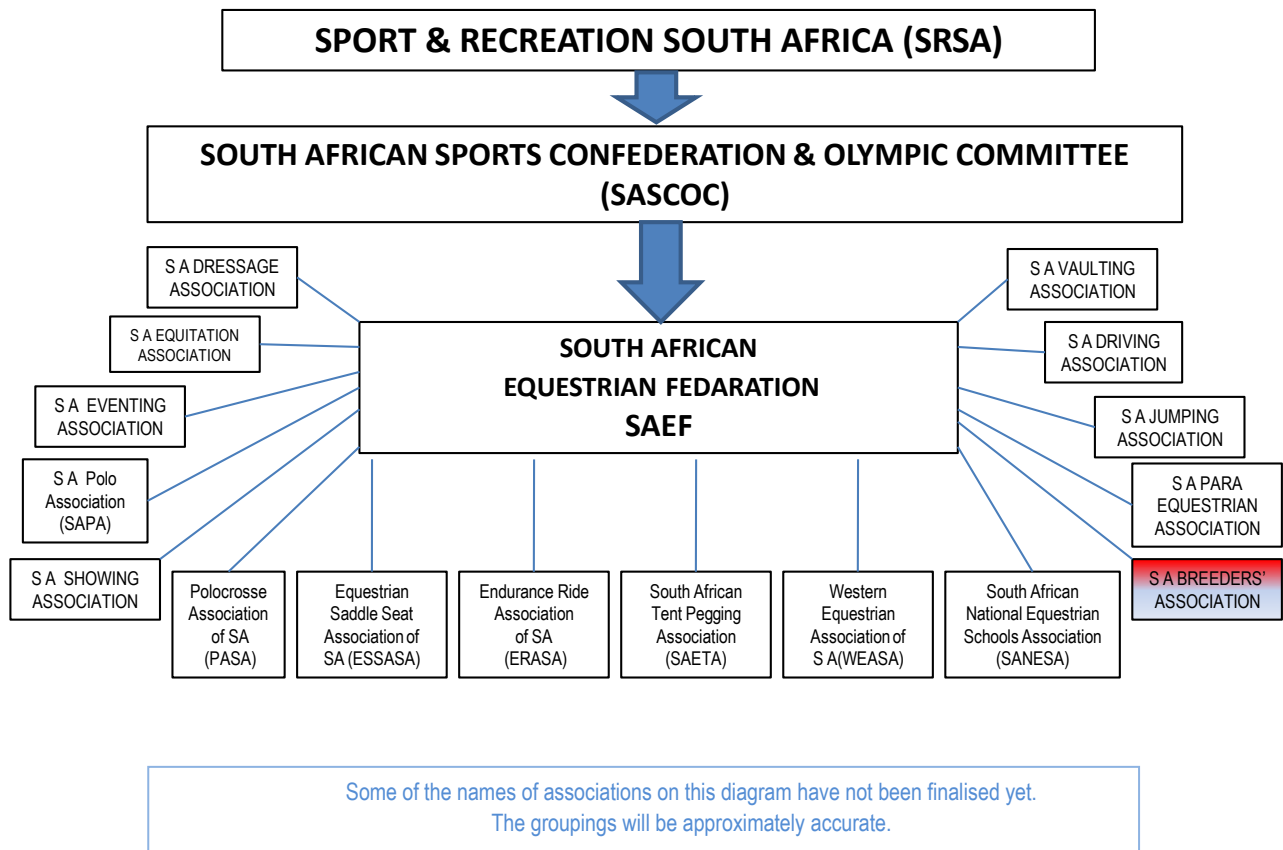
SPORT & RECREATION SOUTH AFRICA (SRSA)

SOUTH AFRICAN SPORTS CONFEDERATION & OLYMPIC COMMITTEE (SASCOC)

S A DRESSAGE ASSOCIATION

S A EQUITATION ASSOCIATION

S A EVENTING ASSOCIATION

S A Polo Association (SAPA)

S A SHOWING ASSOCIATION

SOUTH AFRICAN EQUESTRIAN FEDARATION SAEF

S A VAULTING ASSOCIATION

S A DRIVING ASSOCIATION

S A JUMPING ASSOCIATION

S A PARA EQUESTRIAN ASSOCIATION

S A BREEDERS' ASSOCIATION

Polocrosse Association of SA (PASA)

Equestrian Saddle Seat Association of SA (ESSASA)

Endurance Ride Association of SA (ERASA)

South African Tent Pegging Association (SAETA)

Western Equestrian Association of S A(WEASA)

South African National Equestrian Schools Association (SANESA)

Some of the names of associations on this diagram have not been finalised yet.
The groupings will be approximately accurate.